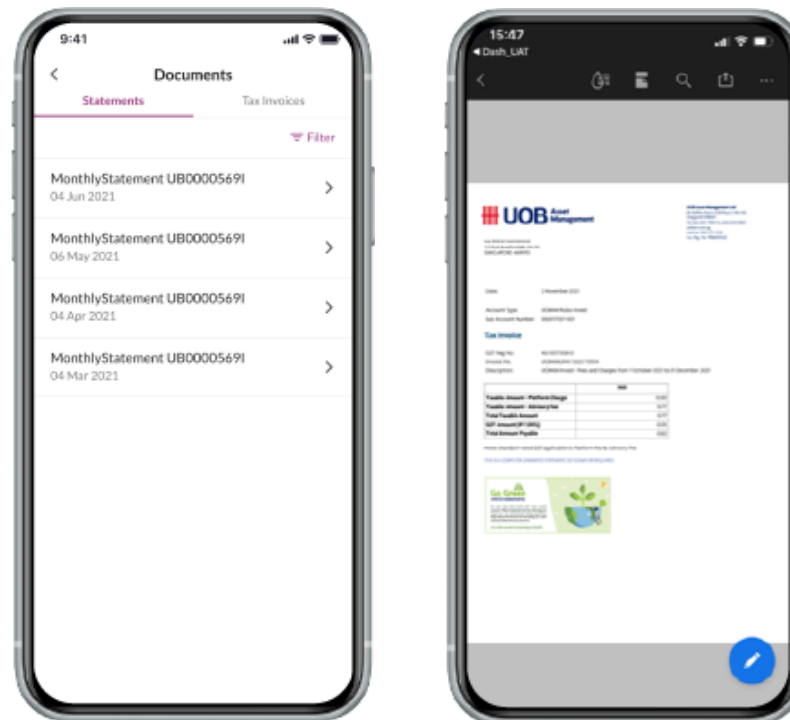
9:41

Documents

Statements

Tax Invoices

Filter

MonthlyStatement UB0000569I
04 Jun 2021

MonthlyStatement UB0000569I
06 May 2021

MonthlyStatement UB0000569I
04 Apr 2021

MonthlyStatement UB0000569I
04 Mar 2021

15:47
◂ Dash_UAT

UOB Asset Management

Tax Invoice

| | |
|---|---|
| Taxable Amount - Platform Charge | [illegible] |
| Taxable Amount - Advisory Fee | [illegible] |
| Total Taxable Amount | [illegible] |
| GST Amount | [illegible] |
| Total Amount Payable | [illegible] |

Go Green